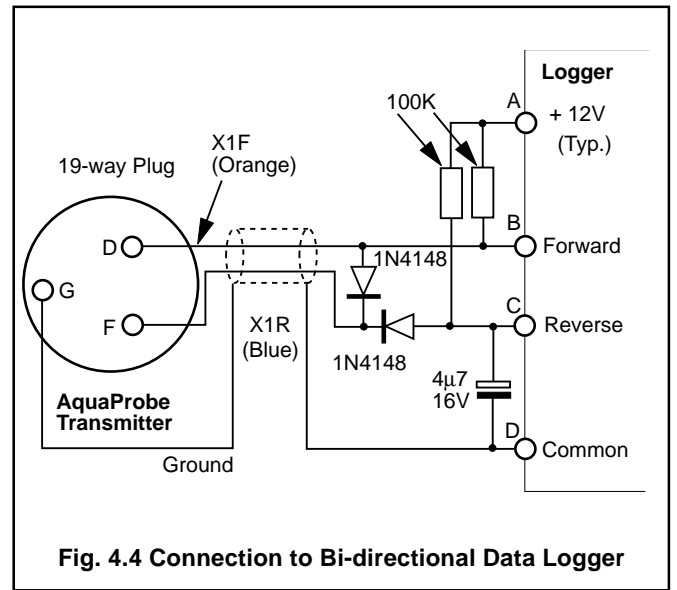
Logger

100K

A

+ 12V
(Typ.)

X1F
(Orange)

19-way Plug

B

D

Forward

1N4148

G

C

F

Reverse

X1R
(Blue)

1N4148

4µ7
16V

AquaProbe
Transmitter

D

Common

Ground

Fig. 4.4 Connection to Bi-directional Data Logger